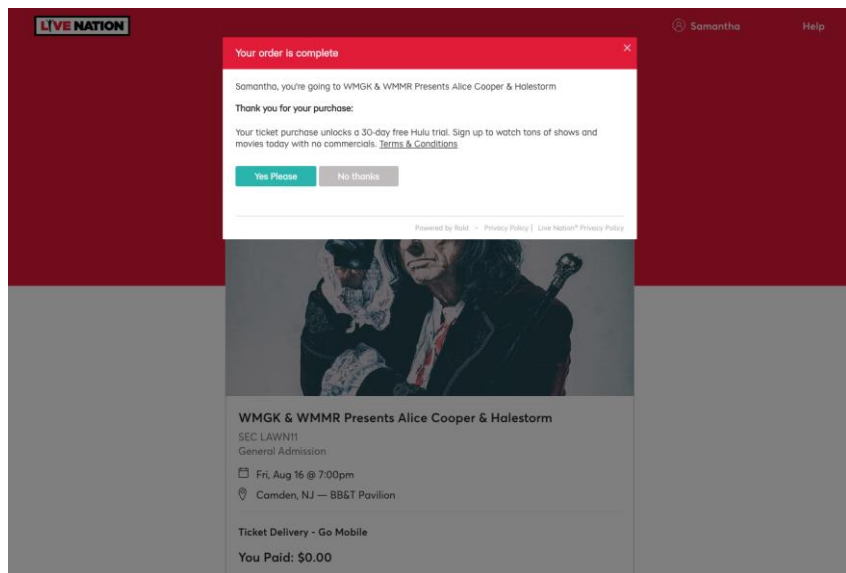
LIVE NATION

Samantha

Help

Your order is complete

×

Samantha, you're going to WMGK & WMMR Presents Alice Cooper & Halestorm

Thank you for your purchase:

Your ticket purchase unlocks a 30-day free Hulu trial. Sign up to watch tons of shows and movies today with no commercials. Terms & Conditions

Yes Please

No thanks

Powered by Rokt · Privacy Policy | Live Nation® Privacy Policy

WMGK & WMMR Presents Alice Cooper & Halestorm

SEC LAWN11
General Admission

Fri, Aug 16 @ 7:00pm

Camden, NJ — BB&T Pavilion

Ticket Delivery - Go Mobile

You Paid: $0.00